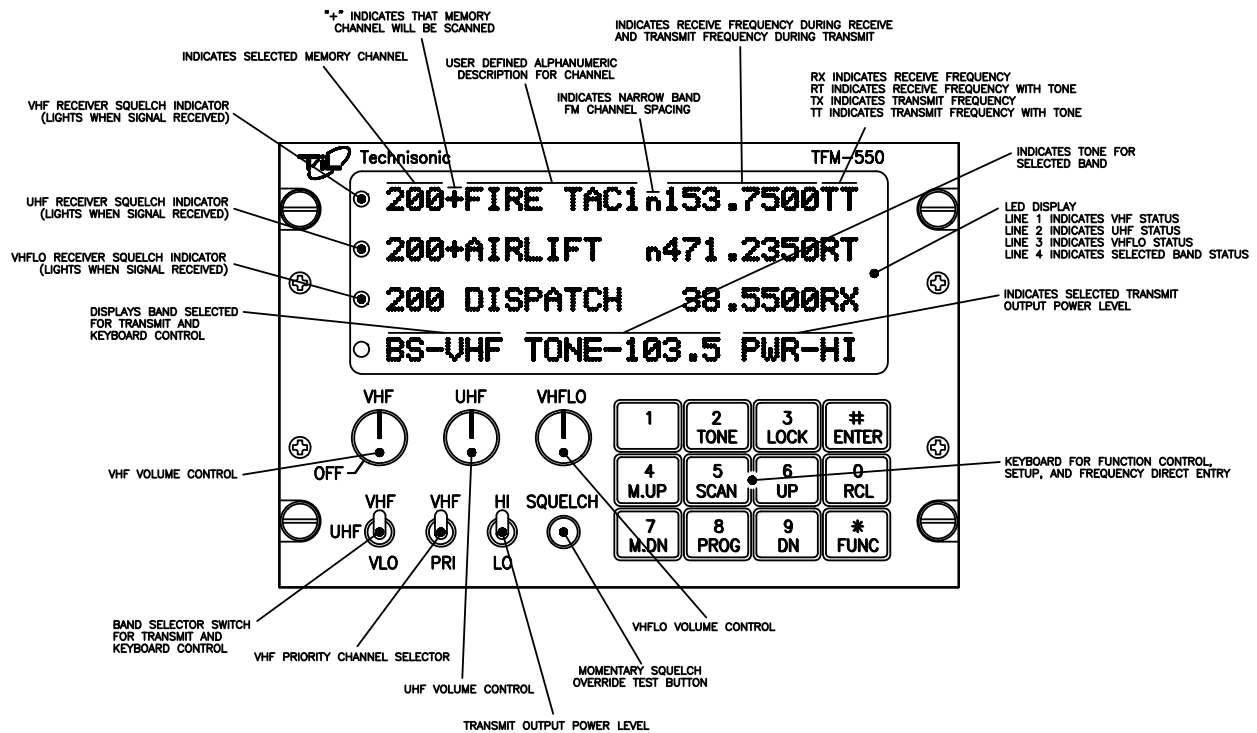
"+" INDICATES THAT MEMORY CHANNEL WILL BE SCANNED

INDICATES RECEIVE FREQUENCY DURING RECEIVE AND TRANSMIT FREQUENCY DURING TRANSMIT

INDICATES SELECTED MEMORY CHANNEL

USER DEFINED ALPHANUMERIC DESCRIPTION FOR CHANNEL

RX INDICATES RECEIVE FREQUENCY
RT INDICATES RECEIVE FREQUENCY WITH TONE
TX INDICATES TRANSMIT FREQUENCY
TT INDICATES TRANSMIT FREQUENCY WITH TONE

INDICATES NARROW BAND FM CHANNEL SPACING

VHF RECEIVER SQUELCH INDICATOR (LIGHTS WHEN SIGNAL RECEIVED)

Technisonic

TFM-550

INDICATES TONE FOR SELECTED BAND

200+FIRE TAC1n153.7500TT

UHF RECEIVER SQUELCH INDICATOR (LIGHTS WHEN SIGNAL RECEIVED)

200+AIRLIFT n471.2350RT

LED DISPLAY
LINE 1 INDICATES VHF STATUS
LINE 2 INDICATES UHF STATUS
LINE 3 INDICATES VHFLO STATUS
LINE 4 INDICATES SELECTED BAND STATUS

VHFLO RECEIVER SQUELCH INDICATOR (LIGHTS WHEN SIGNAL RECEIVED)

200 DISPATCH 38.5500RX

DISPLAYS BAND SELECTED FOR TRANSMIT AND KEYBOARD CONTROL

INDICATES SELECTED TRANSMIT OUTPUT POWER LEVEL

BS-VHF TONE-103.5 PWR-HI

VHF UHF VHFLO

| 1 | 2 TONE | 3 LOCK | # ENTER |
|---|---|---|---|
| 4 M.UP | 5 SCAN | 6 UP | 0 RCL |
| 7 M.DN | 8 PROG | 9 DN | * FUNC |

VHF VOLUME CONTROL

OFF

KEYBOARD FOR FUNCTION CONTROL, SETUP, AND FREQUENCY DIRECT ENTRY

VHF UHF VLO VHF PRI HI LO SQUELCH

BAND SELECTOR SWITCH FOR TRANSMIT AND KEYBOARD CONTROL

VHFLO VOLUME CONTROL

VHF PRIORITY CHANNEL SELECTOR

MOMENTARY SQUELCH OVERRIDE TEST BUTTON

UHF VOLUME CONTROL

TRANSMIT OUTPUT POWER LEVEL